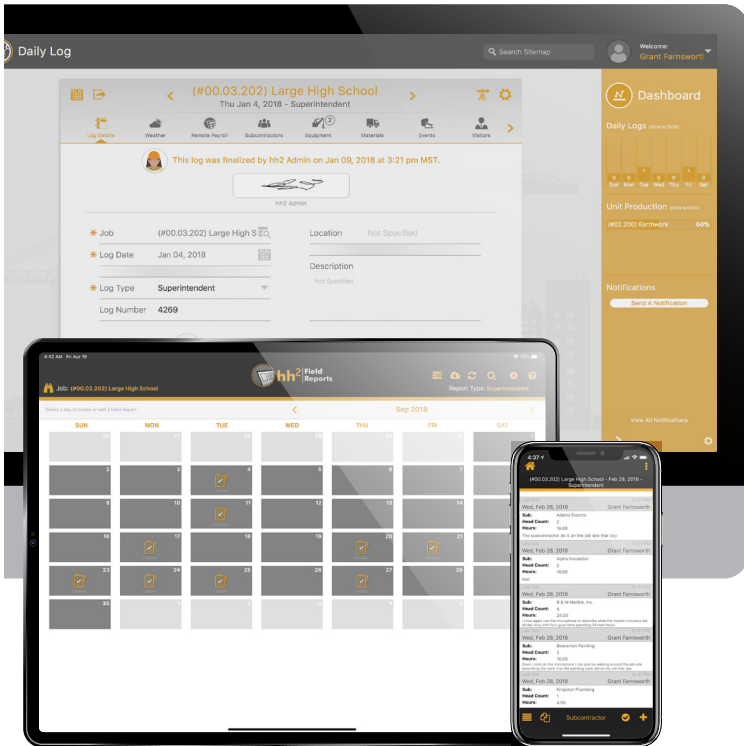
Daily Log

Search Sitemap

Welcome:
Grant Farnswort

(#00.03.202) Large High School
Thu Jan 4, 2018 - Superintendent

Log Details Weather Remote Payroll Subcontractors Equipment Materials Events Visitors

This log was finalized by hh2 Admin on Jan 09, 2018 at 3:21 pm MST.

hh2 Admin

Job (#00.03.202) Large High S
Log Date Jan 04, 2018
Log Type Superintendent
Log Number 4269

Location Not Specified
Description
Not Specified

Dashboard

Daily Logs
Sun Mon Tue Wed Thu Fri Sat

Unit Production
(#02.200) Earthwork 50%

Notifications
Send A Notification

View All Notifications

hh2 Field Reports

Job: (#00.03.202) Large High School
Report Type: Superintendent

Sep 2018

SUN MON TUE WED THU FRI SAT

2 3 4 5 6 7 8
9 10 11 12 13 14 15
16 17 18 19 20 21 22
23 24 25 26 27 28 29
30 1 2 3 4 5 6

(#00.03.202) Large High School - Feb 28, 2018 - Superintendent

Wed, Feb 28, 2018 Grant Farnsworth
Sub: Adams Electric
Head Count: 2
Hours: 16.00

Wed, Feb 28, 2018 Grant Farnsworth
Sub: Alpha Insulation
Head Count: 2
Hours: 16.00

Wed, Feb 28, 2018 Grant Farnsworth
Sub: B & M Marble, Inc.
Head Count: 4
Hours: 24.00

Wed, Feb 28, 2018 Grant Farnsworth
Sub: Boyerton Painting
Head Count: 2
Hours: 16.00

Wed, Feb 28, 2018 Grant Farnsworth
Sub: Kingston Plumbing
Head Count: 1
Hours: 4.00

Subcontractor